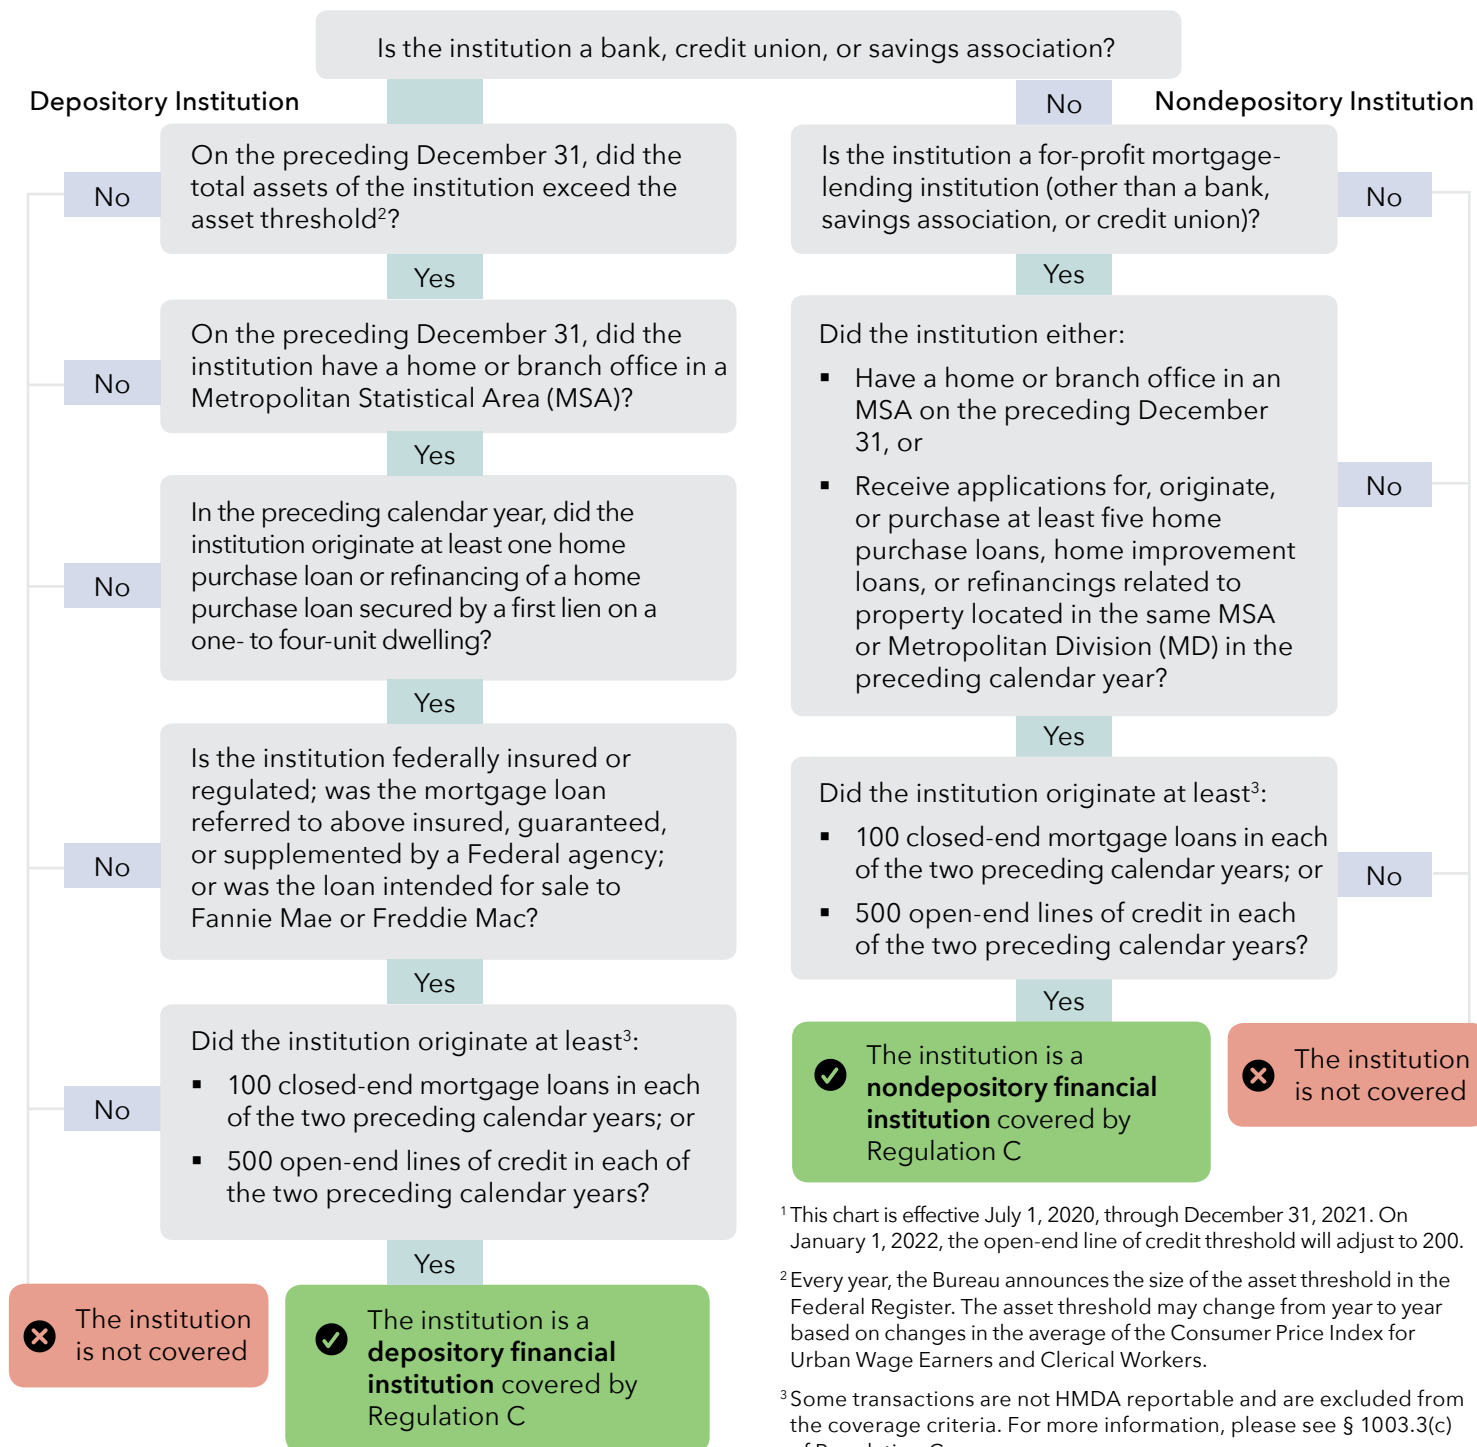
Is the institution a bank, credit union, or savings association?

Depository Institution

No

Nondepository Institution

No

On the preceding December 31, did the total assets of the institution exceed the asset threshold²?

Yes

No

On the preceding December 31, did the institution have a home or branch office in a Metropolitan Statistical Area (MSA)?

Yes

No

In the preceding calendar year, did the institution originate at least one home purchase loan or refinancing of a home purchase loan secured by a first lien on a one- to four-unit dwelling?

Yes

No

Is the institution federally insured or regulated; was the mortgage loan referred to above insured, guaranteed, or supplemented by a Federal agency; or was the loan intended for sale to Fannie Mae or Freddie Mac?

Yes

No

Did the institution originate at least³:

- 100 closed-end mortgage loans in each of the two preceding calendar years; or
- 500 open-end lines of credit in each of the two preceding calendar years?

Yes

The institution is not covered

The institution is a **depository financial institution** covered by Regulation C

Is the institution a for-profit mortgage-lending institution (other than a bank, savings association, or credit union)?

No

Yes

Did the institution either:

- Have a home or branch office in an MSA on the preceding December 31, or
- Receive applications for, originate, or purchase at least five home purchase loans, home improvement loans, or refinancings related to property located in the same MSA or Metropolitan Division (MD) in the preceding calendar year?

No

Yes

Did the institution originate at least³:

- 100 closed-end mortgage loans in each of the two preceding calendar years; or
- 500 open-end lines of credit in each of the two preceding calendar years?

No

Yes

The institution is a **nondepository financial institution** covered by Regulation C

The institution is not covered

¹ This chart is effective July 1, 2020, through December 31, 2021. On January 1, 2022, the open-end line of credit threshold will adjust to 200.

² Every year, the Bureau announces the size of the asset threshold in the Federal Register. The asset threshold may change from year to year based on changes in the average of the Consumer Price Index for Urban Wage Earners and Clerical Workers.

³ Some transactions are not HMDA reportable and are excluded from the coverage criteria. For more information, please see § 1003.3(c) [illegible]